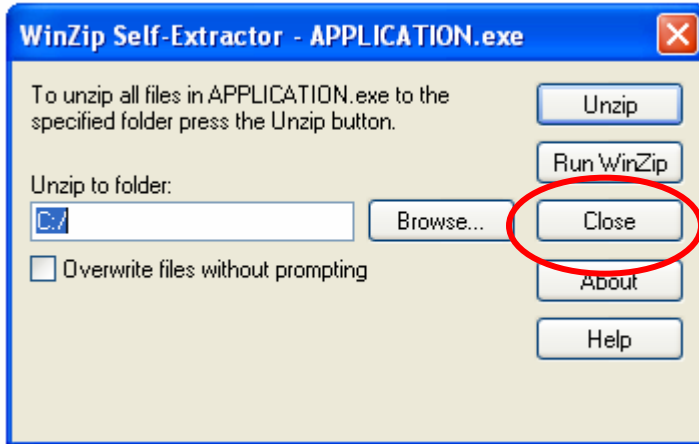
WinZip Self-Extractor - APPLICATION.exe

To unzip all files in APPLICATION.exe to the specified folder press the Unzip button.

Unzip to folder:

C:/

Browse...

Overwrite files without prompting

Unzip

Run WinZip

Close

About

Help